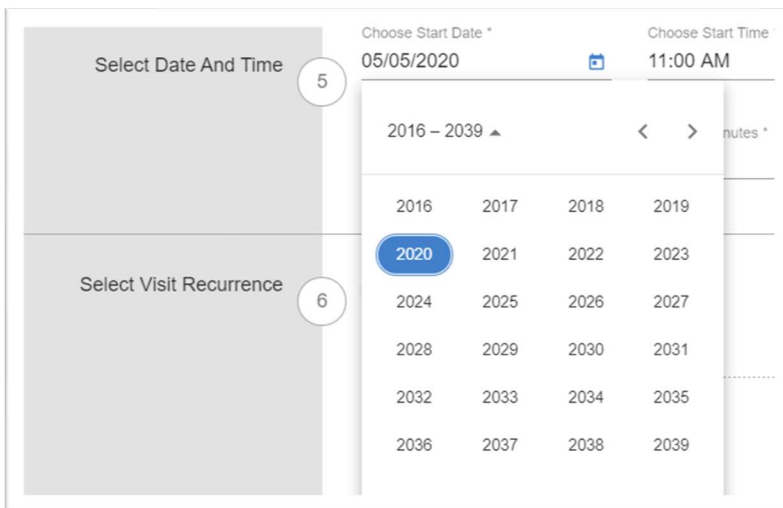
Select Date And Time

5

Choose Start Date *
05/05/2020

Choose Start Time
11:00 AM

2016 – 2039

nutes *

| 2016 | 2017 | 2018 | 2019 |
|---|---|---|---|
| 2020 | 2021 | 2022 | 2023 |
| 2024 | 2025 | 2026 | 2027 |
| 2028 | 2029 | 2030 | 2031 |
| 2032 | 2033 | 2034 | 2035 |
| 2036 | 2037 | 2038 | 2039 |

Select Visit Recurrence

6